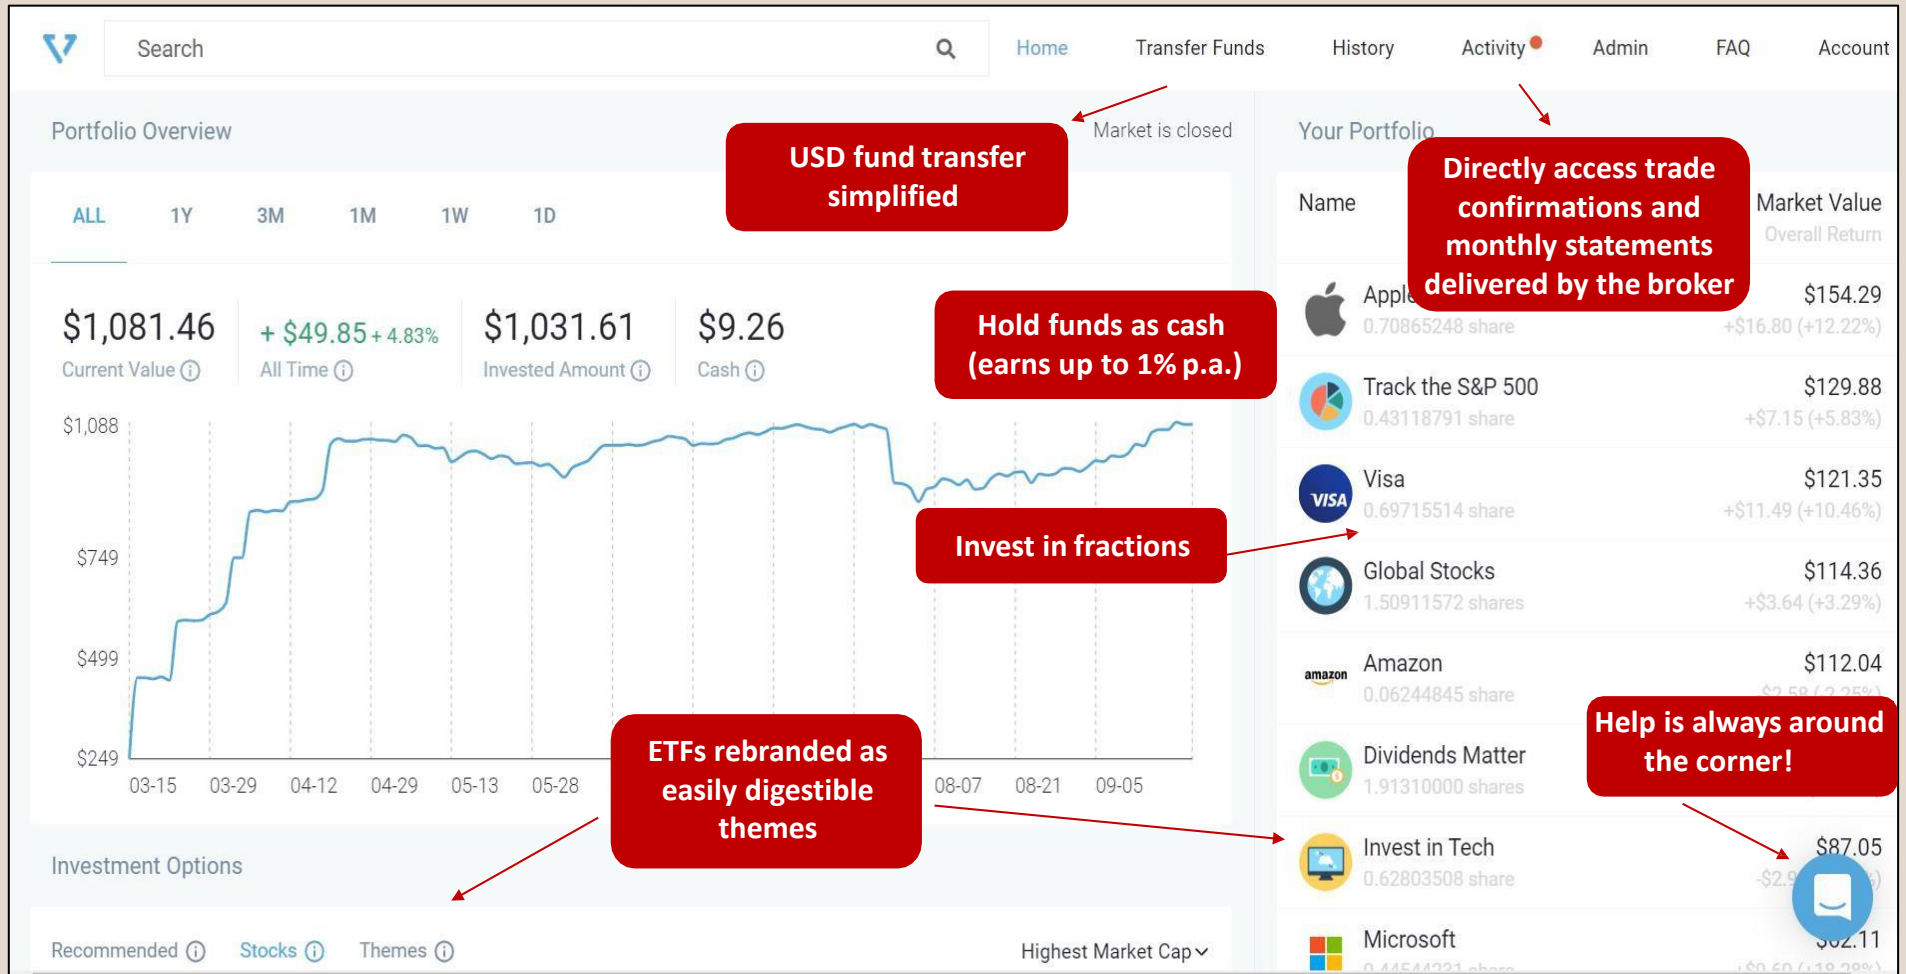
Search

Home Transfer Funds History Activity Admin FAQ Account

Portfolio Overview

USD fund transfer simplified

Market is closed

Your Portfolio

Directly access trade confirmations and monthly statements delivered by the broker

ALL 1Y 3M 1M 1W 1D

Name

Market Value
Overall Return

$1,081.46
Current Value

+ $49.85 + 4.83%
All Time

$1,031.61
Invested Amount

$9.26
Cash

Hold funds as cash (earns up to 1% p.a.)

Apple
0.70865248 share
$154.29
+$16.80 (+12.22%)

Track the S&P 500
0.43118791 share
$129.88
+$7.15 (+5.83%)

Visa
0.69715514 share
$121.35
+$11.49 (+10.46%)

Invest in fractions

Global Stocks
1.50911572 shares
$114.36
+$3.64 (+3.29%)

Amazon
0.06244845 share
$112.04

Help is always around the corner!

Dividends Matter
1.91310000 shares

Invest in Tech
0.62803508 share
$87.05

Microsoft
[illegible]

$1,088
$749
$499
$249

03-15 03-29 04-12 04-29 05-13 05-28 08-07 08-21 09-05

ETFs rebranded as easily digestible themes

Investment Options

Recommended Stocks Themes

Highest Market Cap